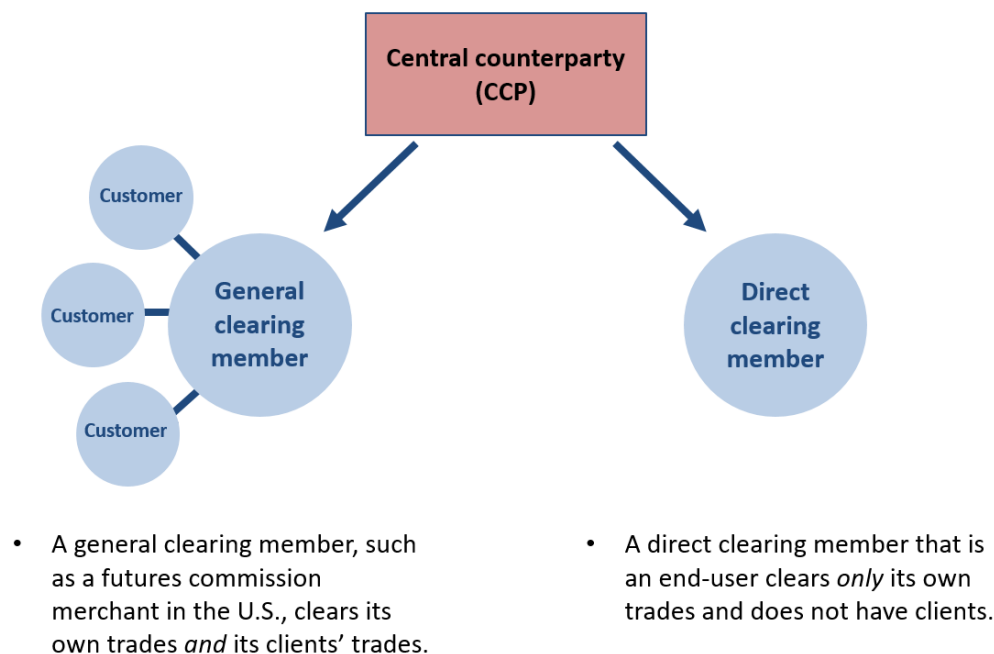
Central counterparty (CCP)

Customer

Customer

Customer

General clearing member

Direct clearing member

• A general clearing member, such as a futures commission merchant in the U.S., clears its own trades *and* its clients' trades.

• A direct clearing member that is an end-user clears *only* its own trades and does not have clients.